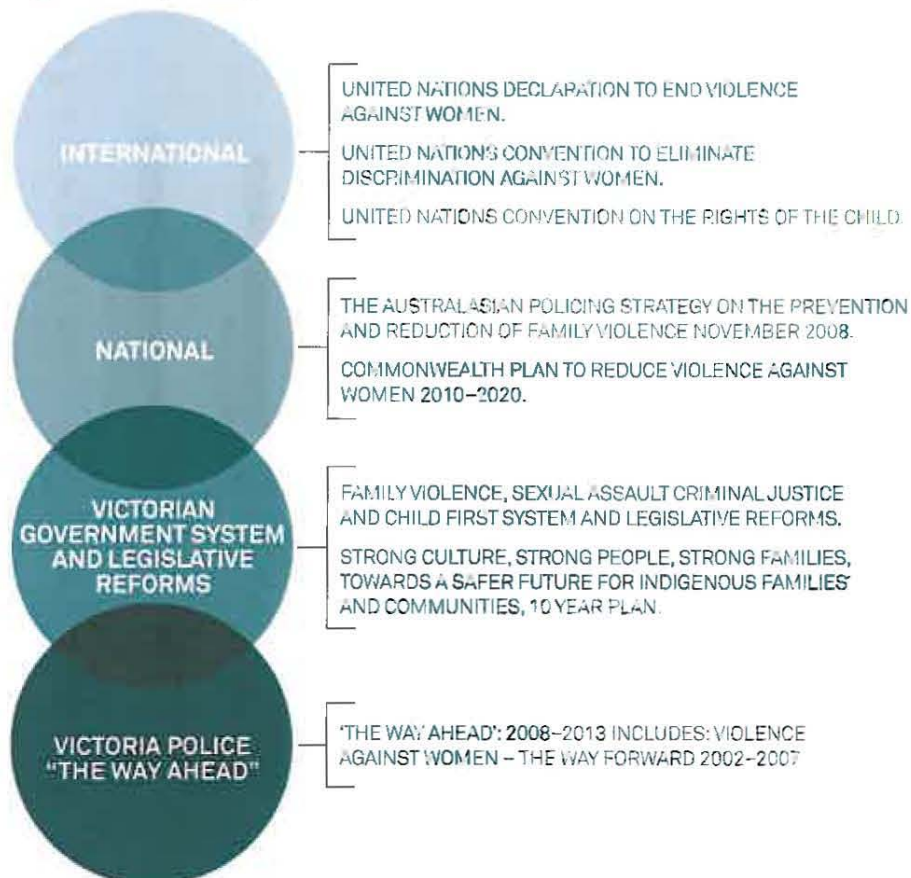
INTERNATIONAL

UNITED NATIONS DECLARATION TO END VIOLENCE AGAINST WOMEN.

UNITED NATIONS CONVENTION TO ELIMINATE DISCRIMINATION AGAINST WOMEN.

UNITED NATIONS CONVENTION ON THE RIGHTS OF THE CHILD.

NATIONAL

THE AUSTRALASIAN POLICING STRATEGY ON THE PREVENTION AND REDUCTION OF FAMILY VIOLENCE NOVEMBER 2008.

COMMONWEALTH PLAN TO REDUCE VIOLENCE AGAINST WOMEN 2010–2020.

VICTORIAN GOVERNMENT SYSTEM AND LEGISLATIVE REFORMS

FAMILY VIOLENCE, SEXUAL ASSAULT CRIMINAL JUSTICE AND CHILD FIRST SYSTEM AND LEGISLATIVE REFORMS.

STRONG CULTURE, STRONG PEOPLE, STRONG FAMILIES, TOWARDS A SAFER FUTURE FOR INDIGENOUS FAMILIES AND COMMUNITIES, 10 YEAR PLAN.

VICTORIA POLICE "THE WAY AHEAD"

'THE WAY AHEAD': 2008–2013 INCLUDES: VIOLENCE AGAINST WOMEN – THE WAY FORWARD 2002–2007